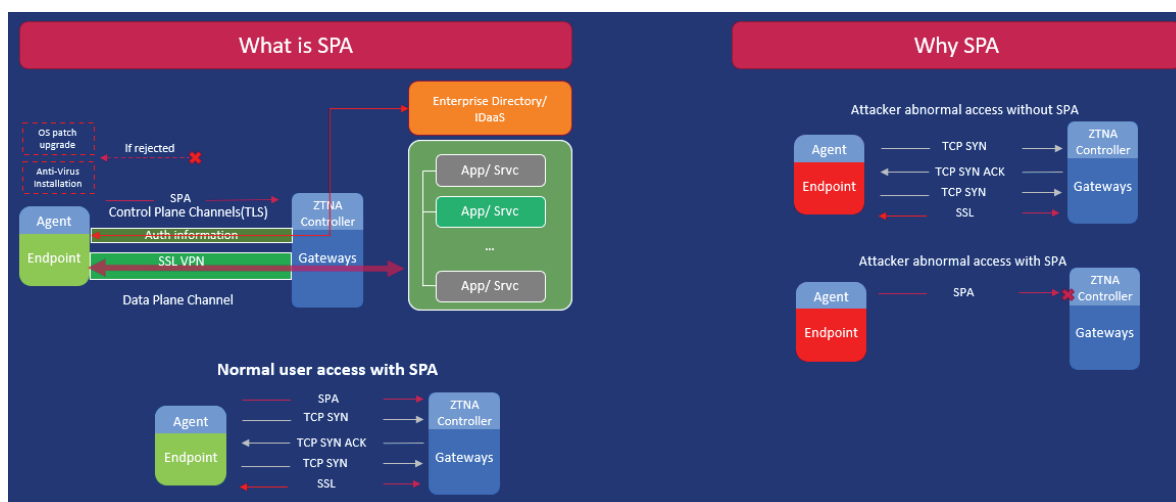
What is SPA

Why SPA

Enterprise Directory/ IDaaS

OS patch upgrade

If rejected

Anti-Virus Installation

App/ Srvc

App/ Srvc

...

App/ Srvc

SPA

Control Plane Channels(TLS)

ZTNA Controller

Agent

Endpoint

Auth information

SSL VPN

Gateways

Data Plane Channel

Normal user access with SPA

Agent

Endpoint

SPA

TCP SYN

TCP SYN ACK

TCP SYN

SSL

ZTNA Controller

Gateways

Attacker abnormal access without SPA

Agent

Endpoint

TCP SYN

TCP SYN ACK

TCP SYN

SSL

ZTNA Controller

Gateways

Attacker abnormal access with SPA

Agent

Endpoint

SPA

ZTNA Controller

Gateways